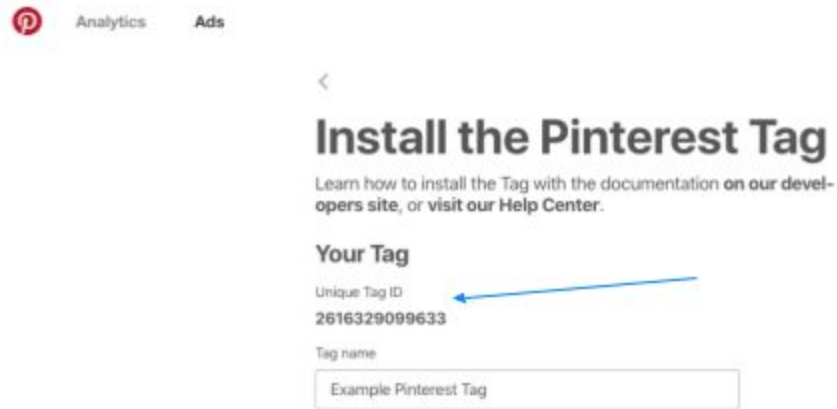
Analytics Ads

<

Install the Pinterest Tag

Learn how to install the Tag with the documentation on our developers site, or visit our Help Center.

Your Tag

Unique Tag ID

2616329099633

Tag name

Example Pinterest Tag